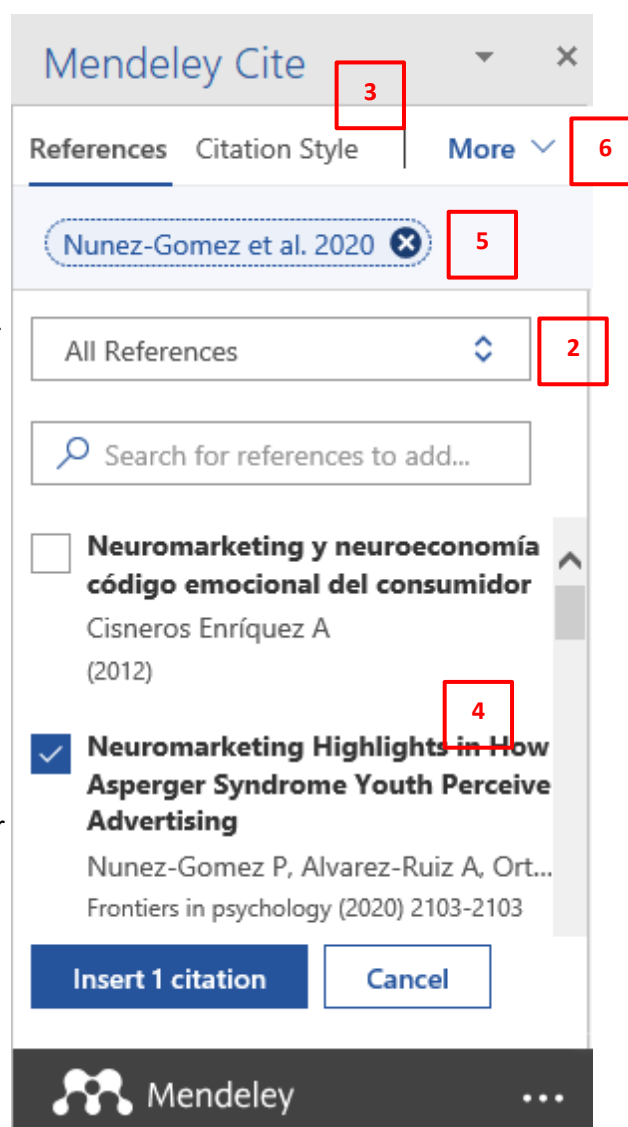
Mendeley Cite

3

References Citation Style More 6

Nunez-Gomez et al. 2020 5

All References 2

Search for references to add...

Neuromarketing y neuroeconomía código emocional del consumidor
Cisneros Enríquez A
(2012)

4

Neuromarketing Highlights in How Asperger Syndrome Youth Perceive Advertising
Nunez-Gomez P, Alvarez-Ruiz A, Ort...
Frontiers in psychology (2020) 2103-2103

Insert 1 citation Cancel

Mendeley ...